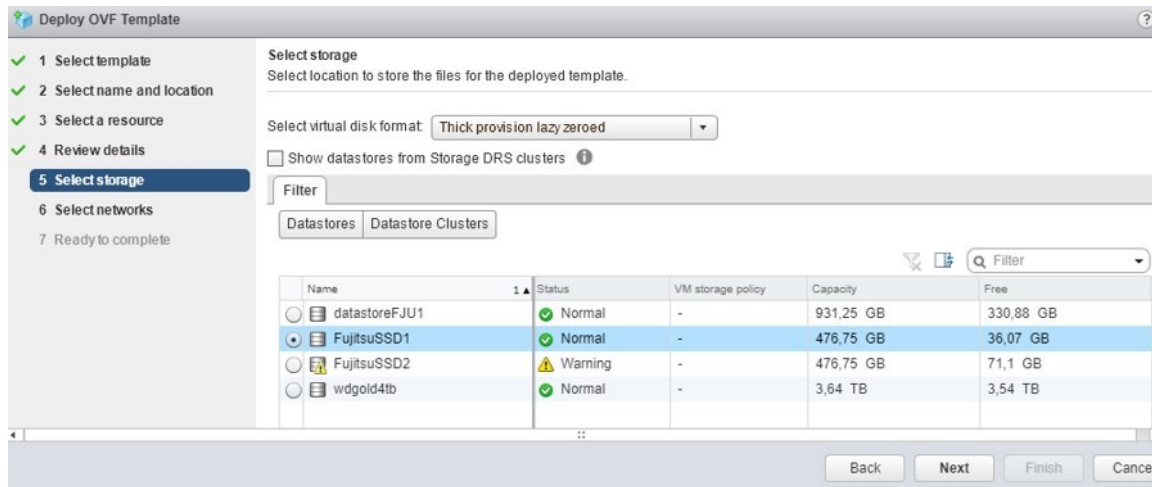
Deploy OVF Template

?

1 Select template
2 Select name and location
3 Select a resource
4 Review details
5 Select storage
6 Select networks
7 Ready to complete

Select storage
Select location to store the files for the deployed template.

Select virtual disk format: Thick provision lazy zeroed

Show datastores from Storage DRS clusters

Filter

Datastores | Datastore Clusters

Filter

| Name | Status | VM storage policy | Capacity | Free |
|---|---|---|---|---|
| datastoreFJU1 | Normal | - | 931,25 GB | 330,88 GB |
| FujitsuSSD1 | Normal | - | 476,75 GB | 36,07 GB |
| FujitsuSSD2 | Warning | - | 476,75 GB | 71,1 GB |
| wdgold4tb | Normal | - | 3,64 TB | 3,54 TB |

Back Next Finish Cance